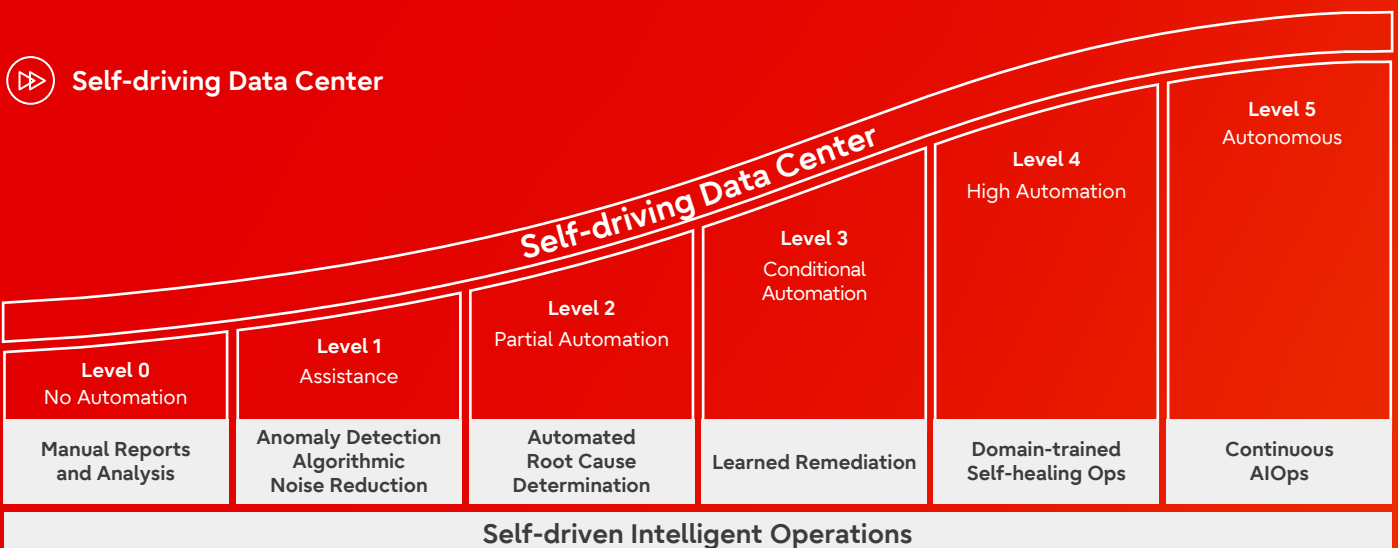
Self-driving Data Center

Self-driving Data Center

Level 0
No Automation

Manual Reports and Analysis

Level 1
Assistance

Anomaly Detection Algorithmic Noise Reduction

Level 2
Partial Automation

Automated Root Cause Determination

Level 3
Conditional Automation

Learned Remediation

Level 4
High Automation

Domain-trained Self-healing Ops

Level 5
Autonomous

Continuous AIOps

Self-driven Intelligent Operations